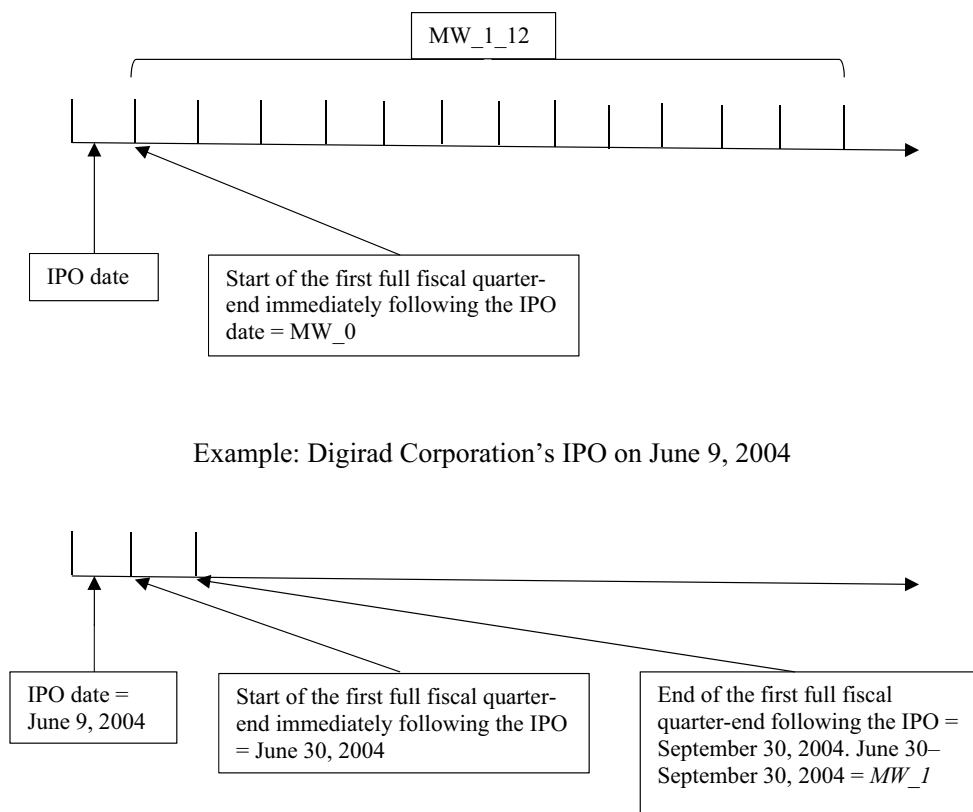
MW_1_12

IPO date

Start of the first full fiscal quarter-end immediately following the IPO date = MW_0

Example: Digirad Corporation's IPO on June 9, 2004

IPO date = June 9, 2004

Start of the first full fiscal quarter-end immediately following the IPO = June 30, 2004

End of the first full fiscal quarter-end following the IPO = September 30, 2004. June 30– September 30, 2004 = *MW_1*